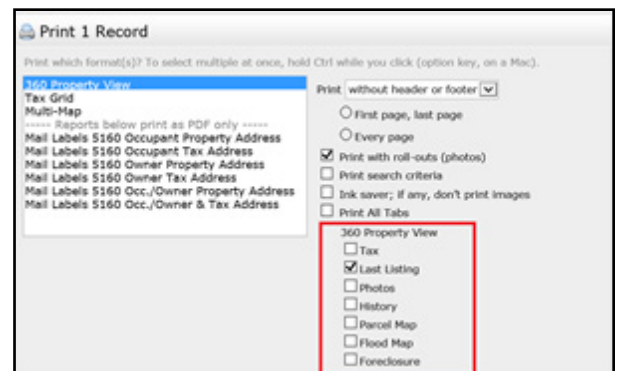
Print 1 Record

Print which format(s)? To select multiple at once, hold Ctrl while you click (option key, on a Mac).

360 Property View
Tax Grid
Multi-Map
------ Reports below print as PDF only ------
Mail Labels 5160 Occupant Property Address
Mail Labels 5160 Occupant Tax Address
Mail Labels 5160 Owner Property Address
Mail Labels 5160 Owner Tax Address
Mail Labels 5160 Occ./Owner Property Address
Mail Labels 5160 Occ./Owner & Tax Address

Print without header or footer

First page, last page

Every page

Print with roll-outs (photos)

Print search criteria

Ink saver; if any, don't print images

Print All Tabs

360 Property View

Tax

Last Listing

Photos

History

Parcel Map

Flood Map

Foreclosure